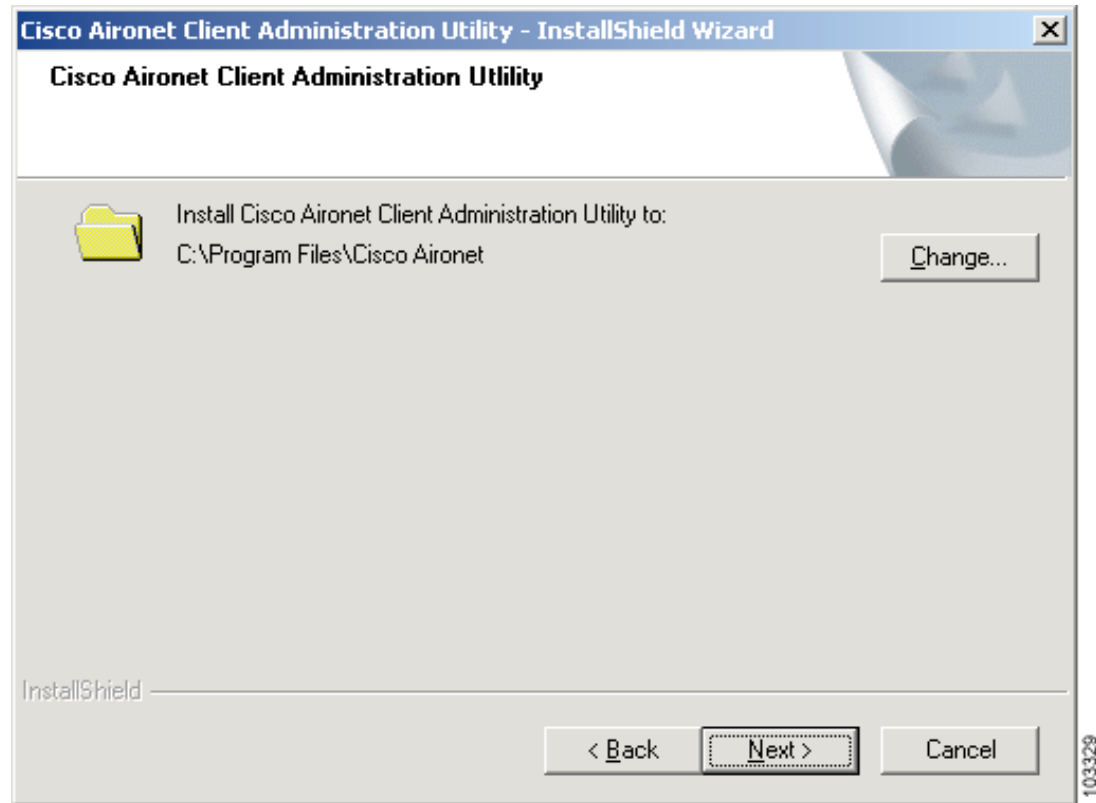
Cisco Aironet Client Administration Utility - InstallShield Wizard

Cisco Aironet Client Administration Utlility

Install Cisco Aironet Client Administration Utility to:
C:\Program Files\Cisco Aironet

Change...

InstallShield

< Back

Next >

Cancel

103329